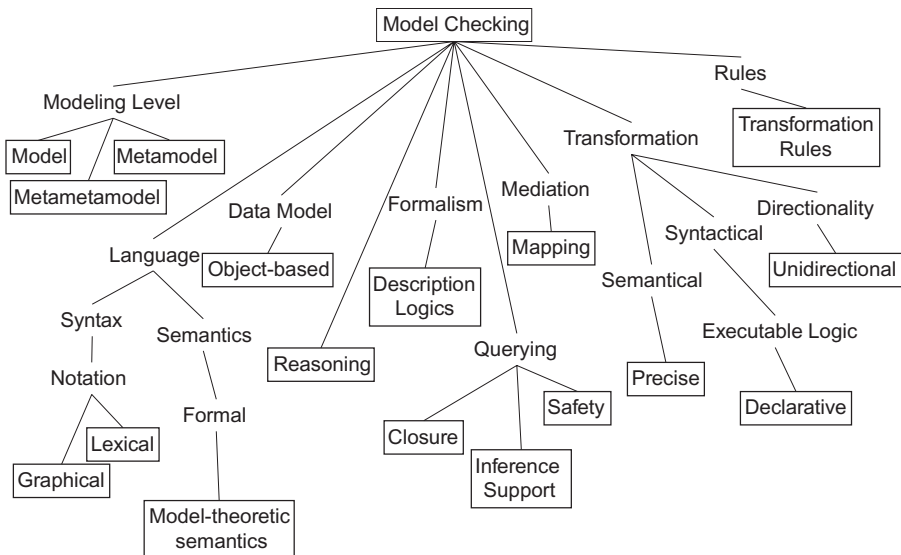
Model Checking

Modeling Level

Model

Metamodel

Metametamodel

Language

Syntax

Notation

Lexical

Graphical

Semantics

Formal

Model-theoretic semantics

Data Model

Object-based

Reasoning

Formalism

Description Logics

Querying

Closure

Inference Support

Safety

Mediation

Mapping

Rules

Transformation Rules

Transformation

Semantical

Precise

Syntactical

Executable Logic

Declarative

Directionality

Unidirectional